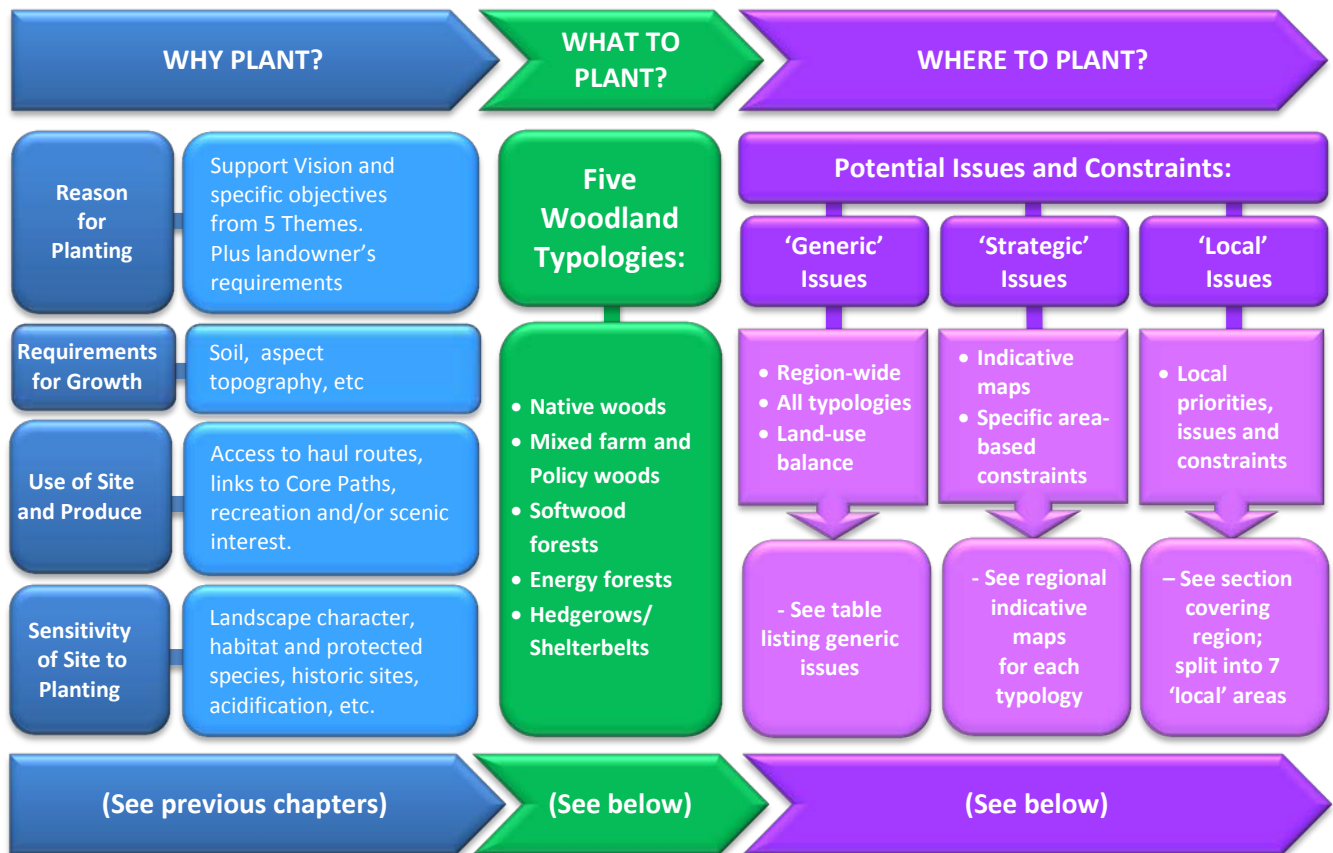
WHY PLANT?

WHAT TO PLANT?

WHERE TO PLANT?

Reason for Planting

Support Vision and specific objectives from 5 Themes. Plus landowner's requirements

Requirements for Growth

Soil, aspect topography, etc

Use of Site and Produce

Access to haul routes, links to Core Paths, recreation and/or scenic interest.

Sensitivity of Site to Planting

Landscape character, habitat and protected species, historic sites, acidification, etc.

Five Woodland Typologies:

- Native woods
- Mixed farm and Policy woods
- Softwood forests
- Energy forests
- Hedgerows/ Shelterbelts

Potential Issues and Constraints:

'Generic' Issues

'Strategic' Issues

'Local' Issues

- Region-wide
- All typologies
- Land-use balance

- Indicative maps
- Specific area-based constraints

- Local priorities, issues and constraints

- See table listing generic issues

- See regional indicative maps for each typology

– See section covering region; split into 7 'local' areas

(See previous chapters)

(See below)

(See below)